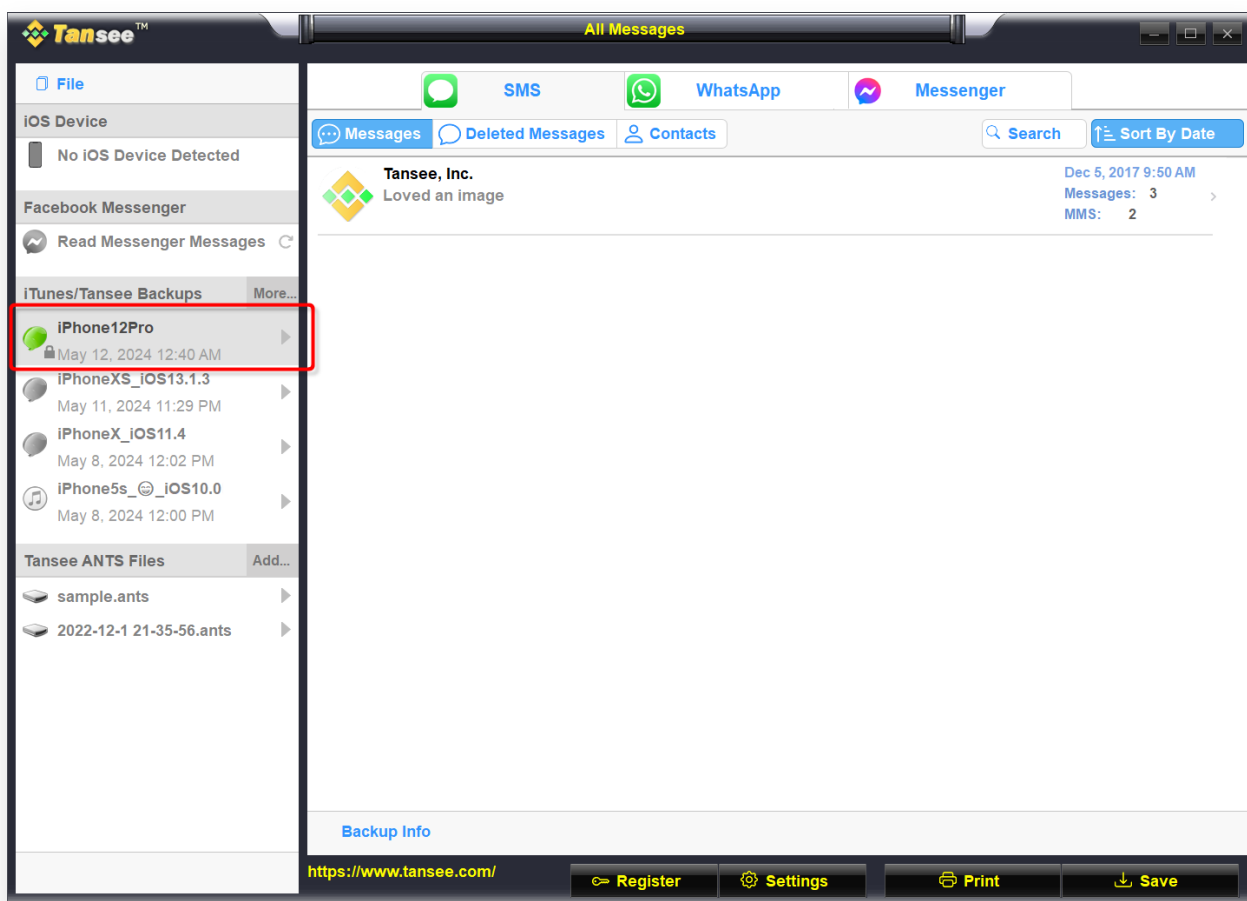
Tansee™

All Messages

File

iOS Device

No iOS Device Detected

Facebook Messenger

Read Messenger Messages

iTunes/Tansee Backups

More...

iPhone12Pro
May 12, 2024 12:40 AM

iPhoneXS_iOS13.1.3
May 11, 2024 11:29 PM

iPhoneX_iOS11.4
May 8, 2024 12:02 PM

iPhone5s_😊_iOS10.0
May 8, 2024 12:00 PM

Tansee ANTS Files

Add...

sample.ants

2022-12-1 21-35-56.ants

SMS

WhatsApp

Messenger

Messages

Deleted Messages

Contacts

Search

Sort By Date

Tansee, Inc.
Loved an image

Dec 5, 2017 9:50 AM
Messages: 3
MMS: 2

Backup Info

https://www.tansee.com/

Register

Settings

Print

Save